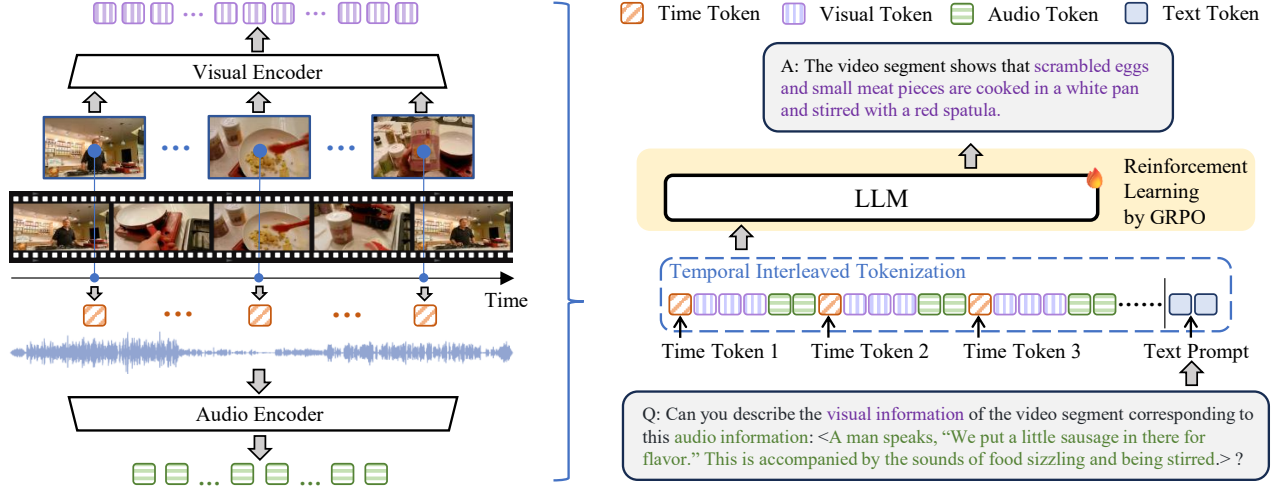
Visual Encoder

Time

Audio Encoder

Time Token
Visual Token
Audio Token
Text Token

A: The video segment shows that scrambled eggs and small meat pieces are cooked in a white pan and stirred with a red spatula.

LLM

Reinforcement Learning by GRPO

Temporal Interleaved Tokenization

Time Token 1
Time Token 2
Time Token 3
Text Prompt

Q: Can you describe the visual information of the video segment corresponding to this audio information: <A man speaks, "We put a little sausage in there for flavor." This is accompanied by the sounds of food sizzling and being stirred.> ?